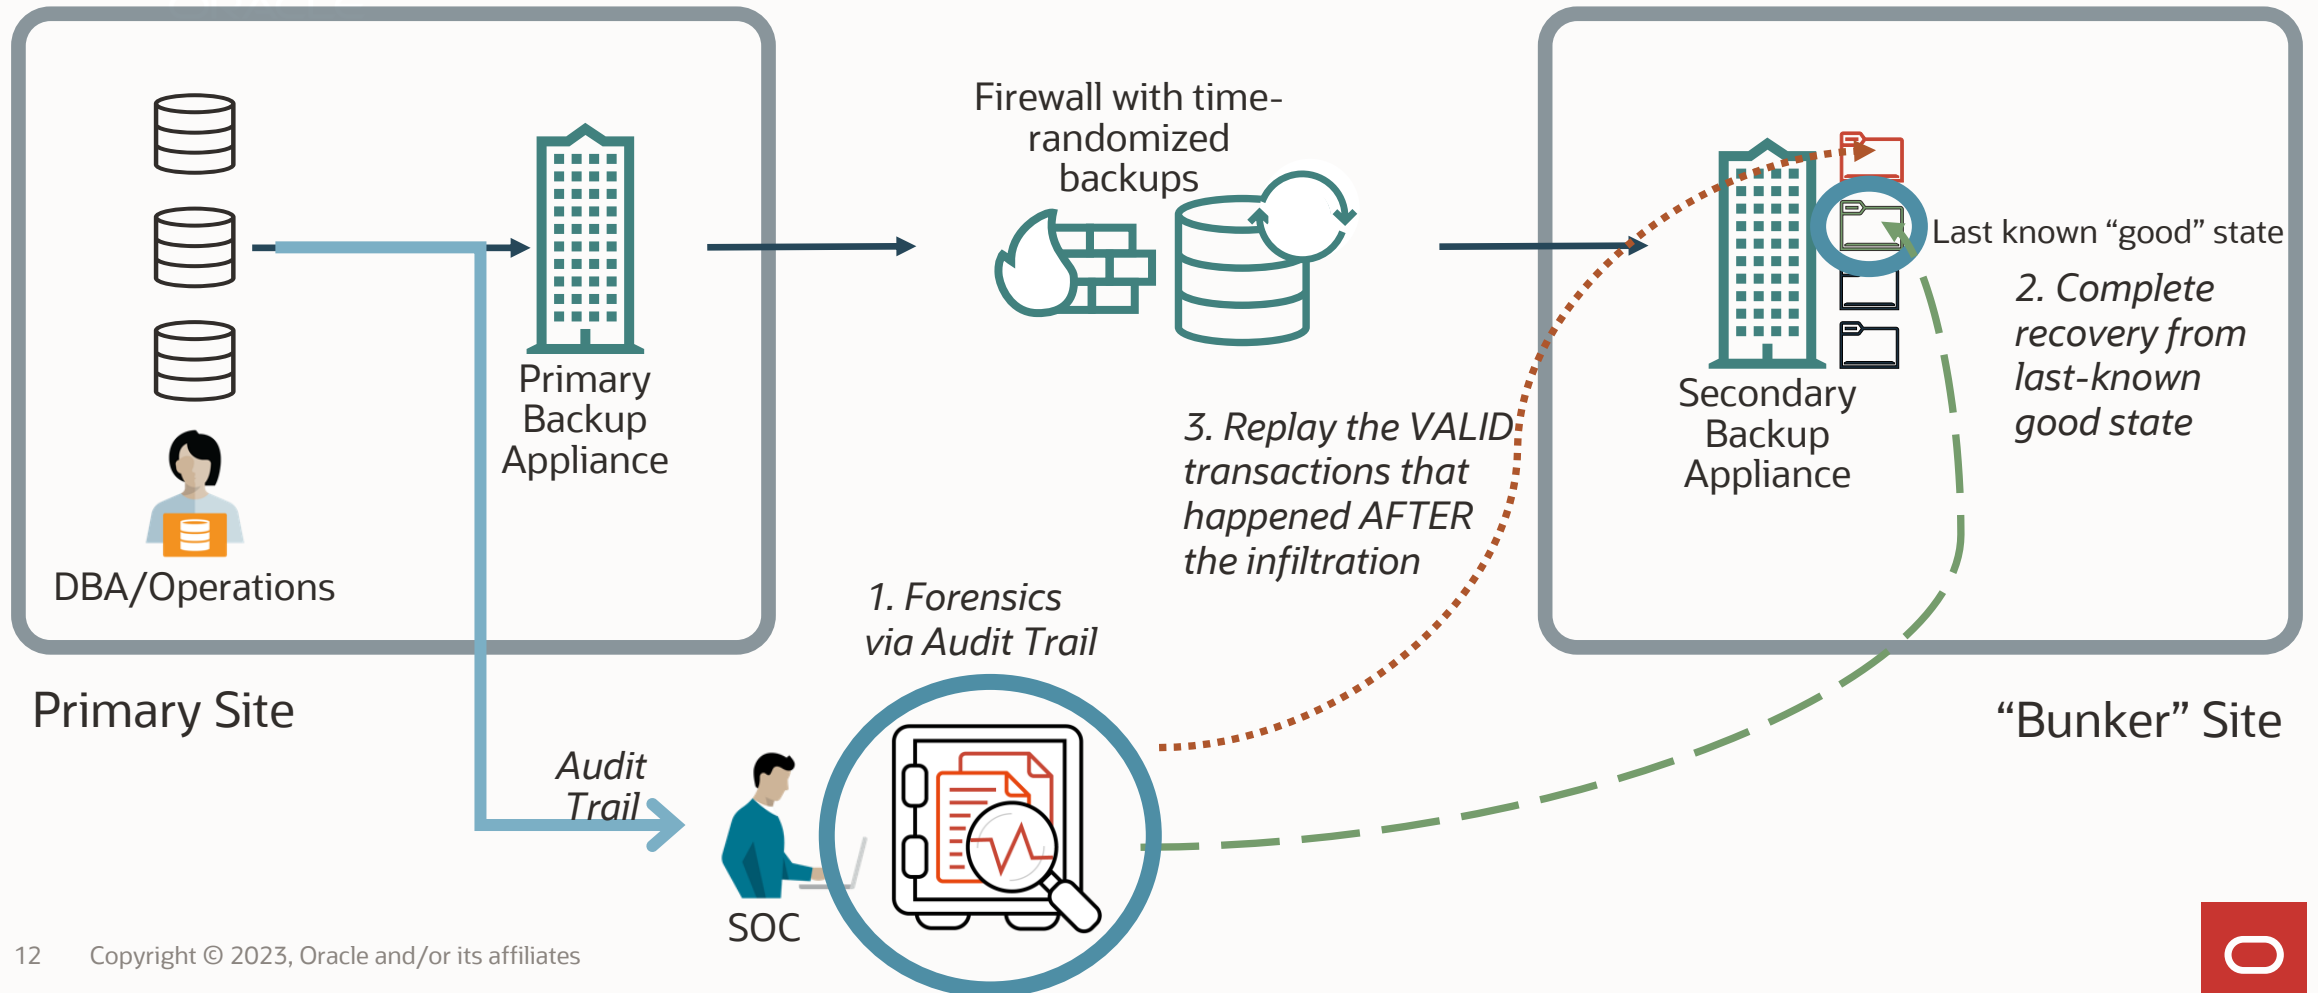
DBA/Operations

Primary Backup Appliance

Firewall with time-randomized backups

Secondary Backup Appliance

Last known “good” state

2. Complete recovery from last-known good state

3. Replay the VALID transactions that happened AFTER the infiltration

1. Forensics via Audit Trail

Primary Site

“Bunker” Site

Audit Trail

SOC

12 Copyright © 2023, Oracle and/or its affiliates